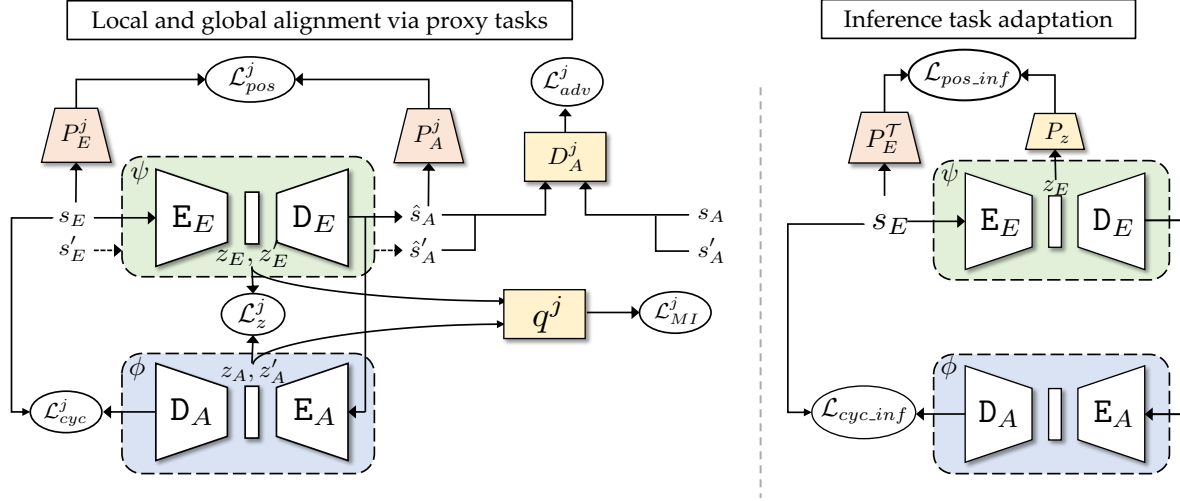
Local and global alignment via proxy tasks

$\mathcal{L}^j_{pos}$

$P^j_E$

$P^j_A$

$\mathcal{L}^j_{adv}$

$D^j_A$

$\psi$

$s_E$

$s'_E$

$\mathtt{E}_E$

$\mathtt{D}_E$

$\hat{s}_A$

$\hat{s}'_A$

$s_A$

$s'_A$

$z_E, z'_E$

$\mathcal{L}^j_z$

$q^j$

$\mathcal{L}^j_{MI}$

$\phi$

$z_A, z'_A$

$\mathcal{L}^j_{cyc}$

$\mathtt{D}_A$

$\mathtt{E}_A$

Inference task adaptation

$\mathcal{L}_{pos\_inf}$

$P^{\mathcal{T}}_E$

$P_z$

$\psi$

$z_E$

$s_E$

$\mathtt{E}_E$

$\mathtt{D}_E$

$\phi$

$\mathcal{L}_{cyc\_inf}$

$\mathtt{D}_A$

$\mathtt{E}_A$